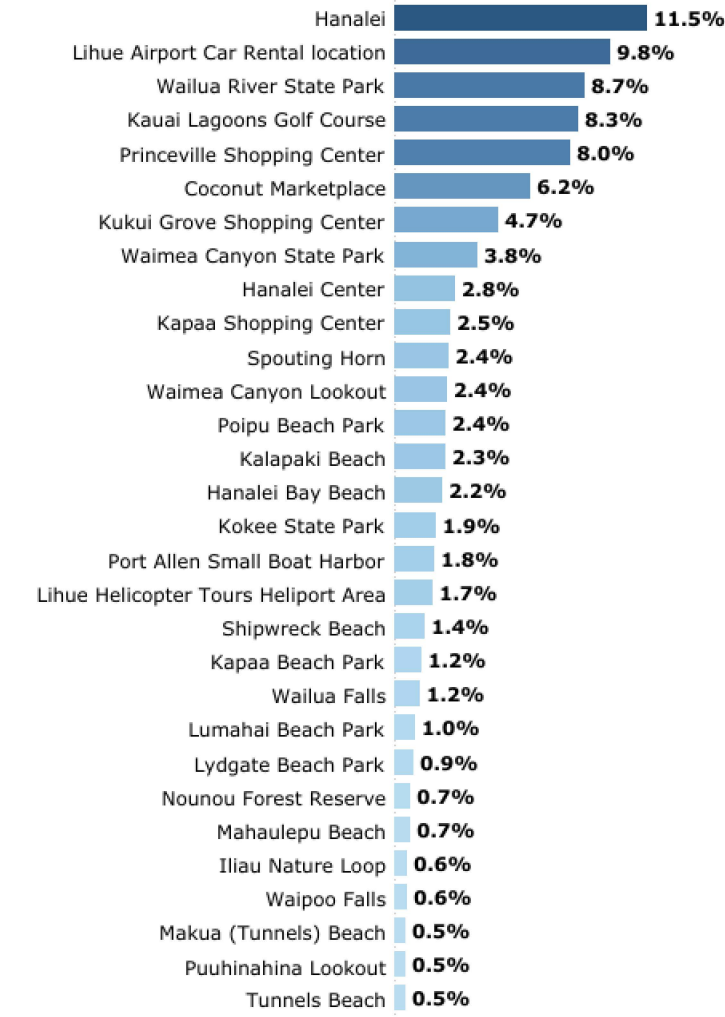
Hanalei 11.5%
Lihue Airport Car Rental location 9.8%
Wailua River State Park 8.7%
Kauai Lagoons Golf Course 8.3%
Princeville Shopping Center 8.0%
Coconut Marketplace 6.2%
Kukui Grove Shopping Center 4.7%
Waimea Canyon State Park 3.8%
Hanalei Center 2.8%
Kapaa Shopping Center 2.5%
Spouting Horn 2.4%
Waimea Canyon Lookout 2.4%
Poipu Beach Park 2.4%
Kalapaki Beach 2.3%
Hanalei Bay Beach 2.2%
Kokee State Park 1.9%
Port Allen Small Boat Harbor 1.8%
Lihue Helicopter Tours Heliport Area 1.7%
Shipwreck Beach 1.4%
Kapaa Beach Park 1.2%
Wailua Falls 1.2%
Lumahai Beach Park 1.0%
Lydgate Beach Park 0.9%
Nounou Forest Reserve 0.7%
Mahaulepu Beach 0.7%
Iliau Nature Loop 0.6%
Waipoo Falls 0.6%
Makua (Tunnels) Beach 0.5%
Puuhinahina Lookout 0.5%
Tunnels Beach 0.5%